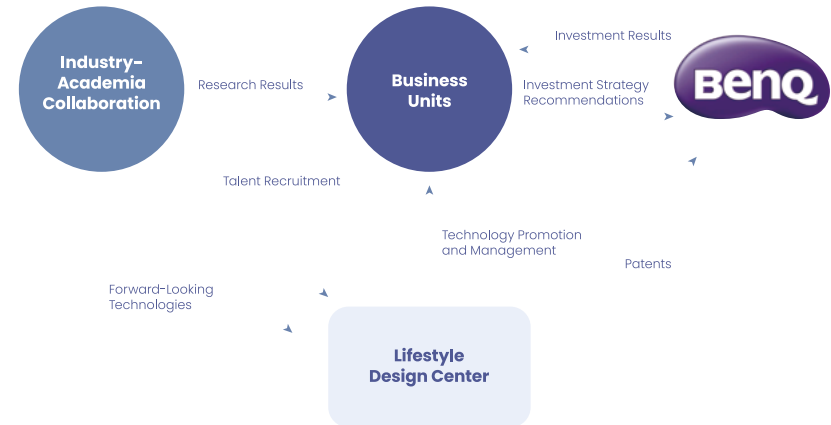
Industry-Academia Collaboration

Research Results

Business Units

Investment Results

Investment Strategy Recommendations

BenQ

Talent Recruitment

Technology Promotion and Management

Patents

Forward-Looking Technologies

Lifestyle Design Center